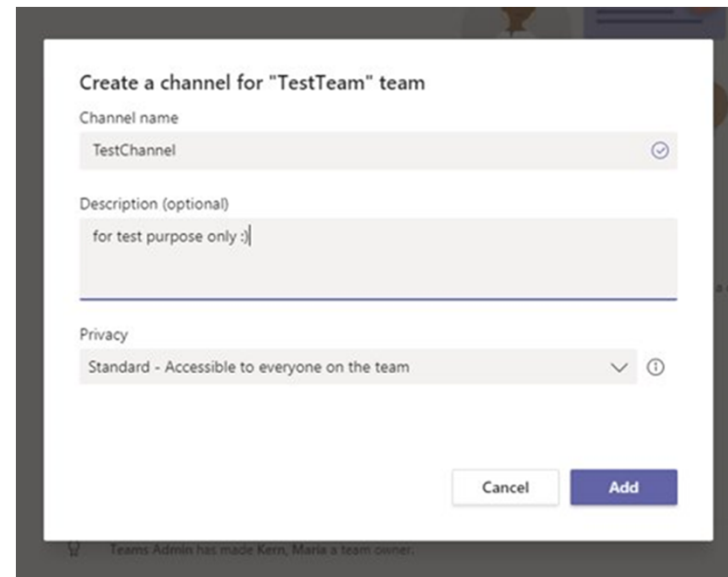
Create a channel for "TestTeam" team

Channel name

TestChannel

Description (optional)

for test purpose only :)

Privacy

Standard - Accessible to everyone on the team

Cancel

Add

Teams Admin has made Kern, Maria a team owner.